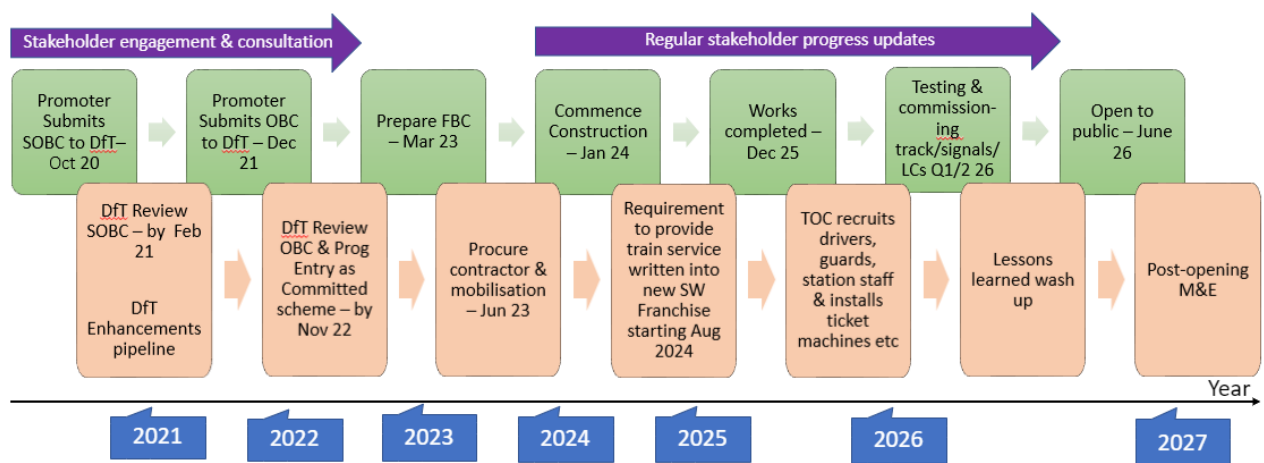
Stakeholder engagement & consultation

Regular stakeholder progress updates

Promoter Submits SOBC to DfT– Oct 20

Promoter Submits OBC to DfT – Dec 21

Prepare FBC – Mar 23

Commence Construction – Jan 24

Works completed – Dec 25

Testing & commissioning track/signals/ LCs Q1/2 26

Open to public – June 26

DfT Review SOBC – by Feb 21

DfT Enhancements pipeline

DfT Review OBC & Prog Entry as Committed scheme – by Nov 22

Procure contractor & mobilisation – Jun 23

Requirement to provide train service written into new SW Franchise starting Aug 2024

TOC recruits drivers, guards, station staff & installs ticket machines etc

Lessons learned wash up

Post-opening M&E

Year

2021

2022

2023

2024

2025

2026

2027